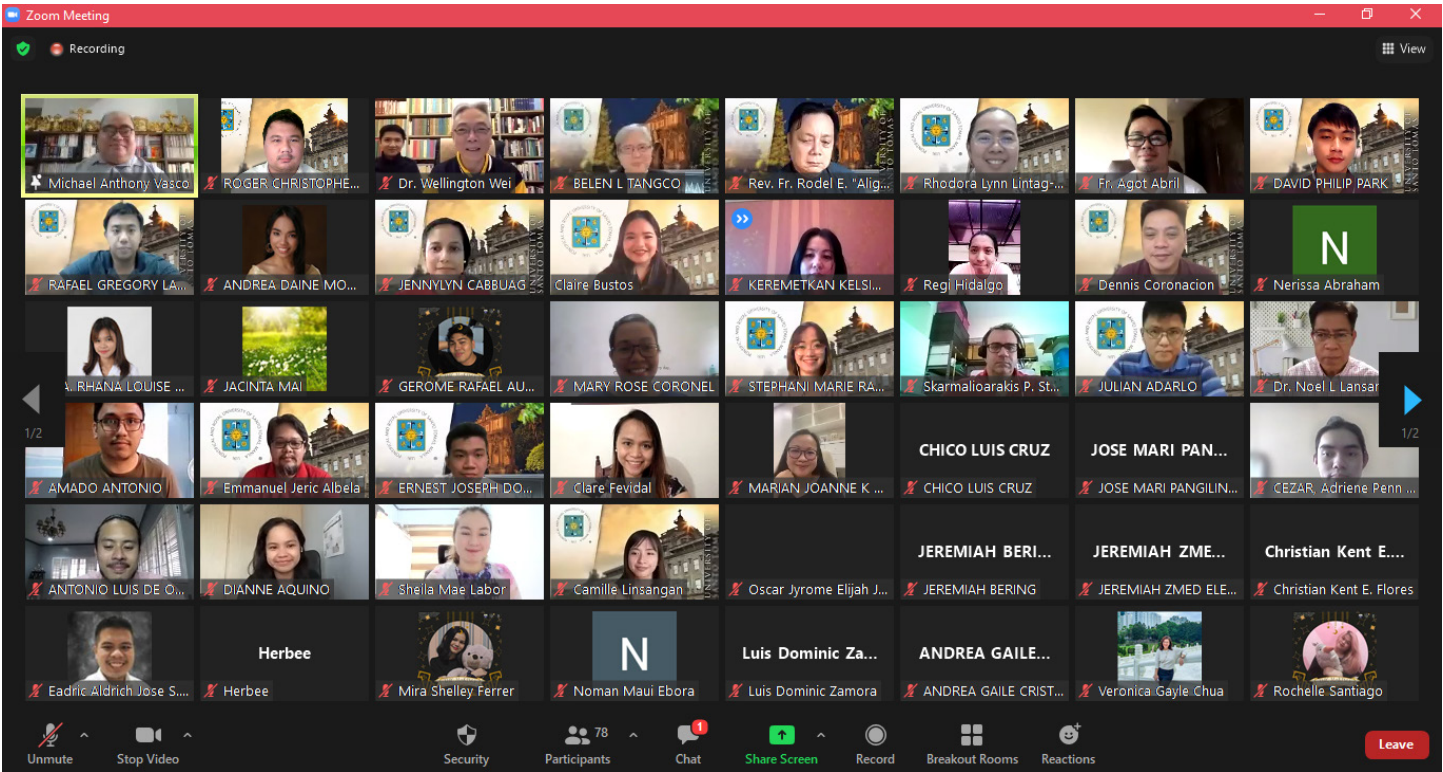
Zoom Meeting

Recording

View

Michael Anthony Vasco
ROGER CHRISTOPHE...
Dr. Wellington Wei
BELEN L TANGCO
Rev. Fr. Rodel E. "Alig...
Rhodora Lynn Lintag-...
Fr. Agot Abril
DAVID PHILIP PARK
RAFAEL GREGORY LA...
ANDREA DAINE MO...
JENNYLYN CABBUAG
Claire Bustos
KEREMETKAN KELSI...
Regi Hidalgo
Dennis Coronacion
N
Nerissa Abraham
A. RHANA LOUISE ...
JACINTA MAI
GEROME RAFAEL AU...
MARY ROSE CORONEL
STEPHANI MARIE RA...
Skarmalioarakis P. St...
JULIAN ADARLO
Dr. Noel L Lansar
1/2
1/2
AMADO ANTONIO
Emmanuel Jeric Albela
ERNEST JOSEPH DO...
Clare Fevidal
MARIAN JOANNE K ...
CHICO LUIS CRUZ
CHICO LUIS CRUZ
JOSE MARI PAN...
JOSE MARI PANGILIN...
CEZAR, Adriene Penn ...
ANTONIO LUIS DE O...
DIANNE AQUINO
Sheila Mae Labor
Camille Linsangan
Oscar Jyrome Elijah J...
JEREMIAH BERI...
JEREMIAH BERING
JEREMIAH ZME...
JEREMIAH ZMED ELE...
Christian Kent E....
Christian Kent E. Flores
Eadric Aldrich Jose S...
Herbee
Herbee
Mira Shelley Ferrer
N
Noman Maui Ebora
Luis Dominic Za...
Luis Dominic Zamora
ANDREA GAILE...
ANDREA GAILE CRIST...
Veronica Gayle Chua
Rochelle Santiago

Unmute
Stop Video
Security
78
Participants
1
Chat
Share Screen
Record
Breakout Rooms
Reactions
Leave